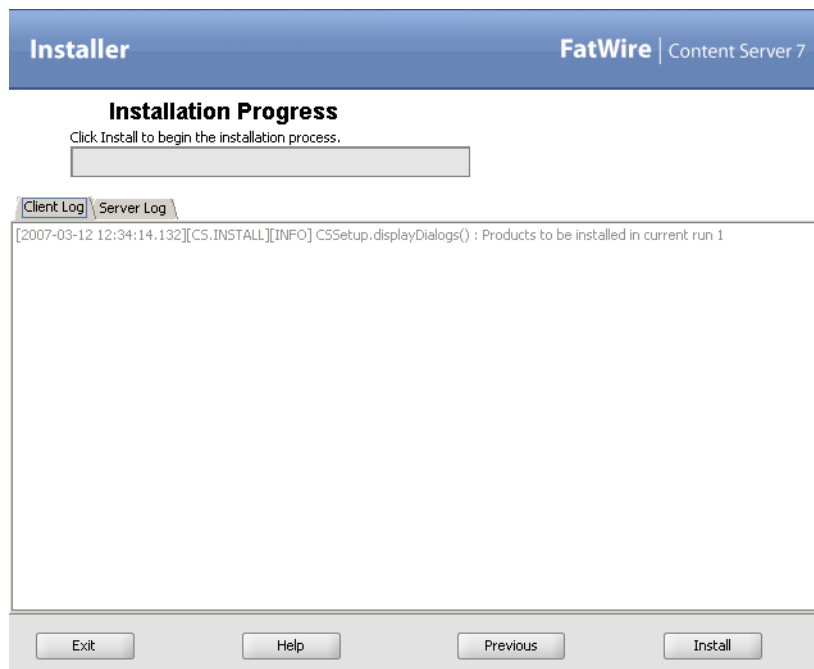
Installer

FatWire | Content Server 7

Installation Progress

Click Install to begin the installation process.

Client Log Server Log

[2007-03-12 12:34:14.132][CS.INSTALL][INFO] CSSetup.displayDialogs() : Products to be installed in current run 1

Exit Help Previous Install